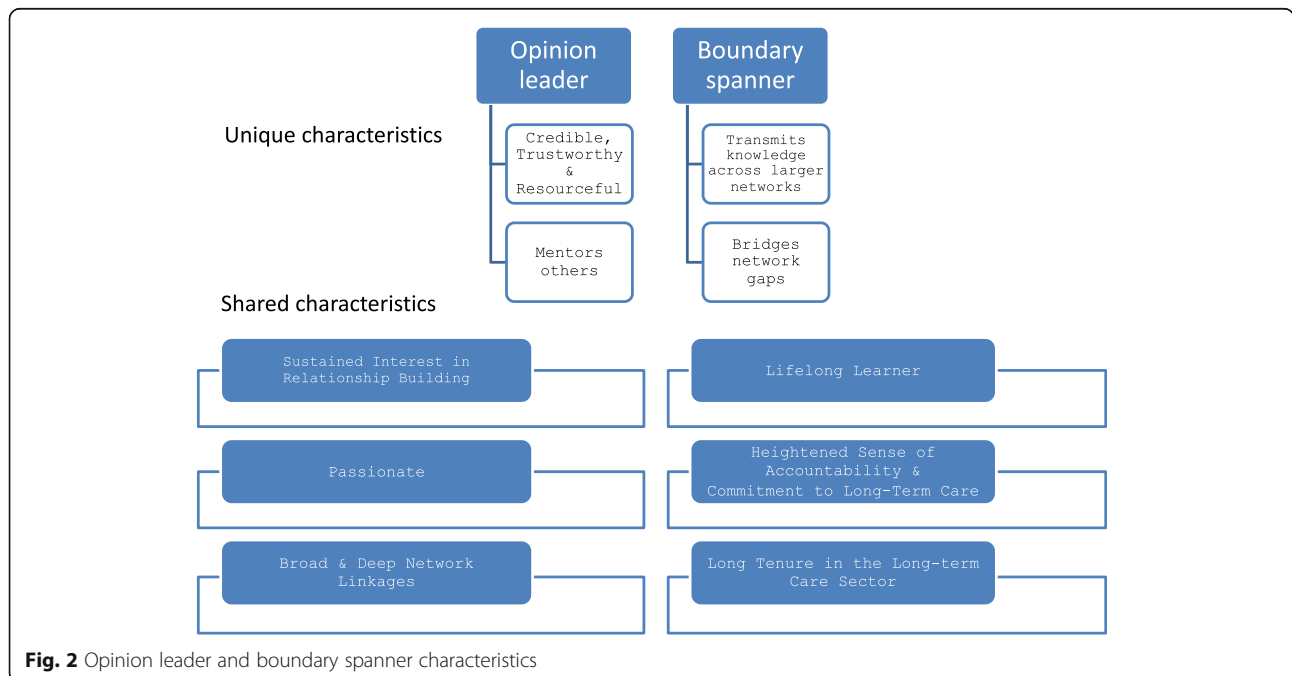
Opinion leader

Boundary spanner

Unique characteristics

Credible, Trustworthy & Resourceful

Mentors others

Transmits knowledge across larger networks

Bridges network gaps

Shared characteristics

Sustained Interest in Relationship Building

Lifelong Learner

Passionate

Heightened Sense of Accountability & Commitment to Long-Term Care

Broad & Deep Network Linkages

Long Tenure in the Long-term Care Sector

**Fig. 2** Opinion leader and boundary spanner characteristics